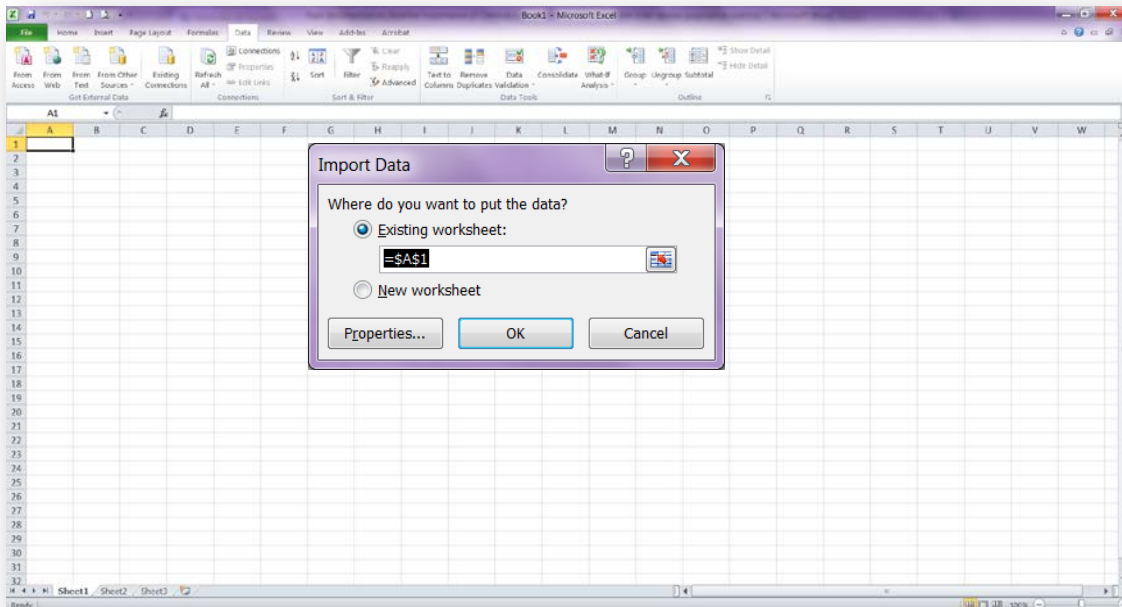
Book1 - Microsoft Excel

File | Home | Insert | Page Layout | Formulas | Data | Review | View | Add-Ins | Acrobat

From Access | From Web | From Text | From Other Sources | Existing Connections
Get External Data

Refresh All | Connections | Properties | Edit Links
Connections

Sort | Filter | Clear | Reapply | Advanced
Sort & Filter

Text to Columns | Remove Duplicates | Data Validation | Consolidate | What-If Analysis
Data Tools

Group | Ungroup | Subtotal | Show Detail | Hide Detail
Outline

A1

| | A | B | C | D | E | F | G | H | I | J | K | L | M | N | O | P | Q | R | S | T | U | V | W |
|---|---|---|---|---|---|---|---|---|---|---|---|---|---|---|---|---|---|---|---|---|---|---|---|

1 2 3 4 5 6 7 8 9 10 11 12 13 14 15 16 17 18 19 20 21 22 23 24 25 26 27 28 29 30 31 32

Import Data

Where do you want to put the data?

Existing worksheet:

=$A$1

New worksheet

Properties... | OK | Cancel

Sheet1 | Sheet2 | Sheet3

Ready | 100%